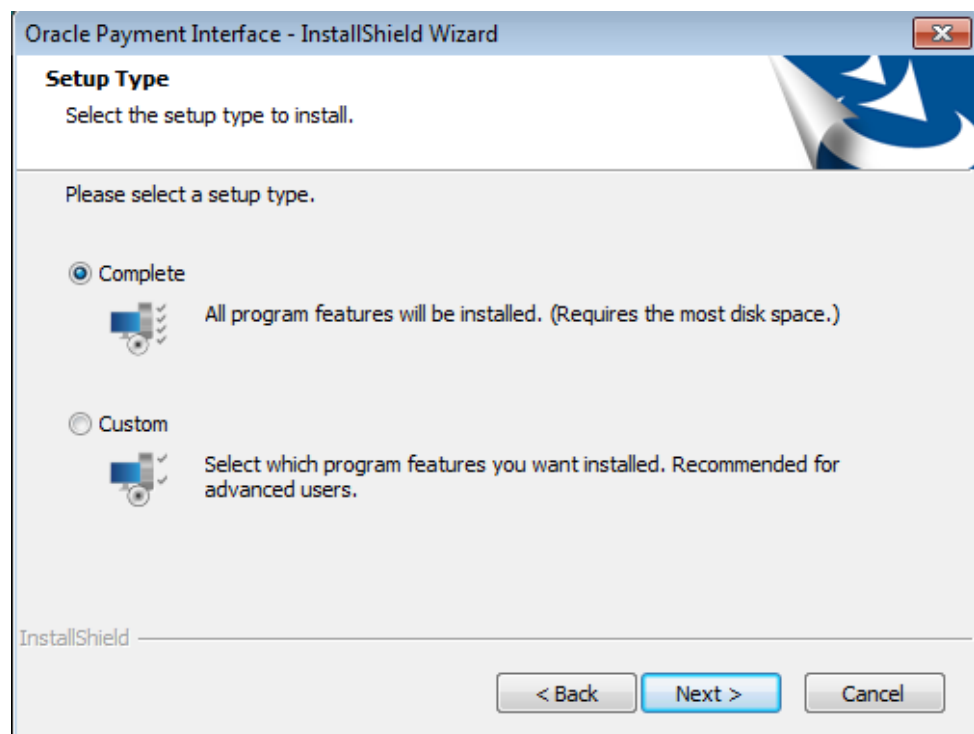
Oracle Payment Interface - InstallShield Wizard

Setup Type
Select the setup type to install.

Please select a setup type.

Complete

All program features will be installed. (Requires the most disk space.)

Custom

Select which program features you want installed. Recommended for advanced users.

InstallShield

< Back
Next >
Cancel